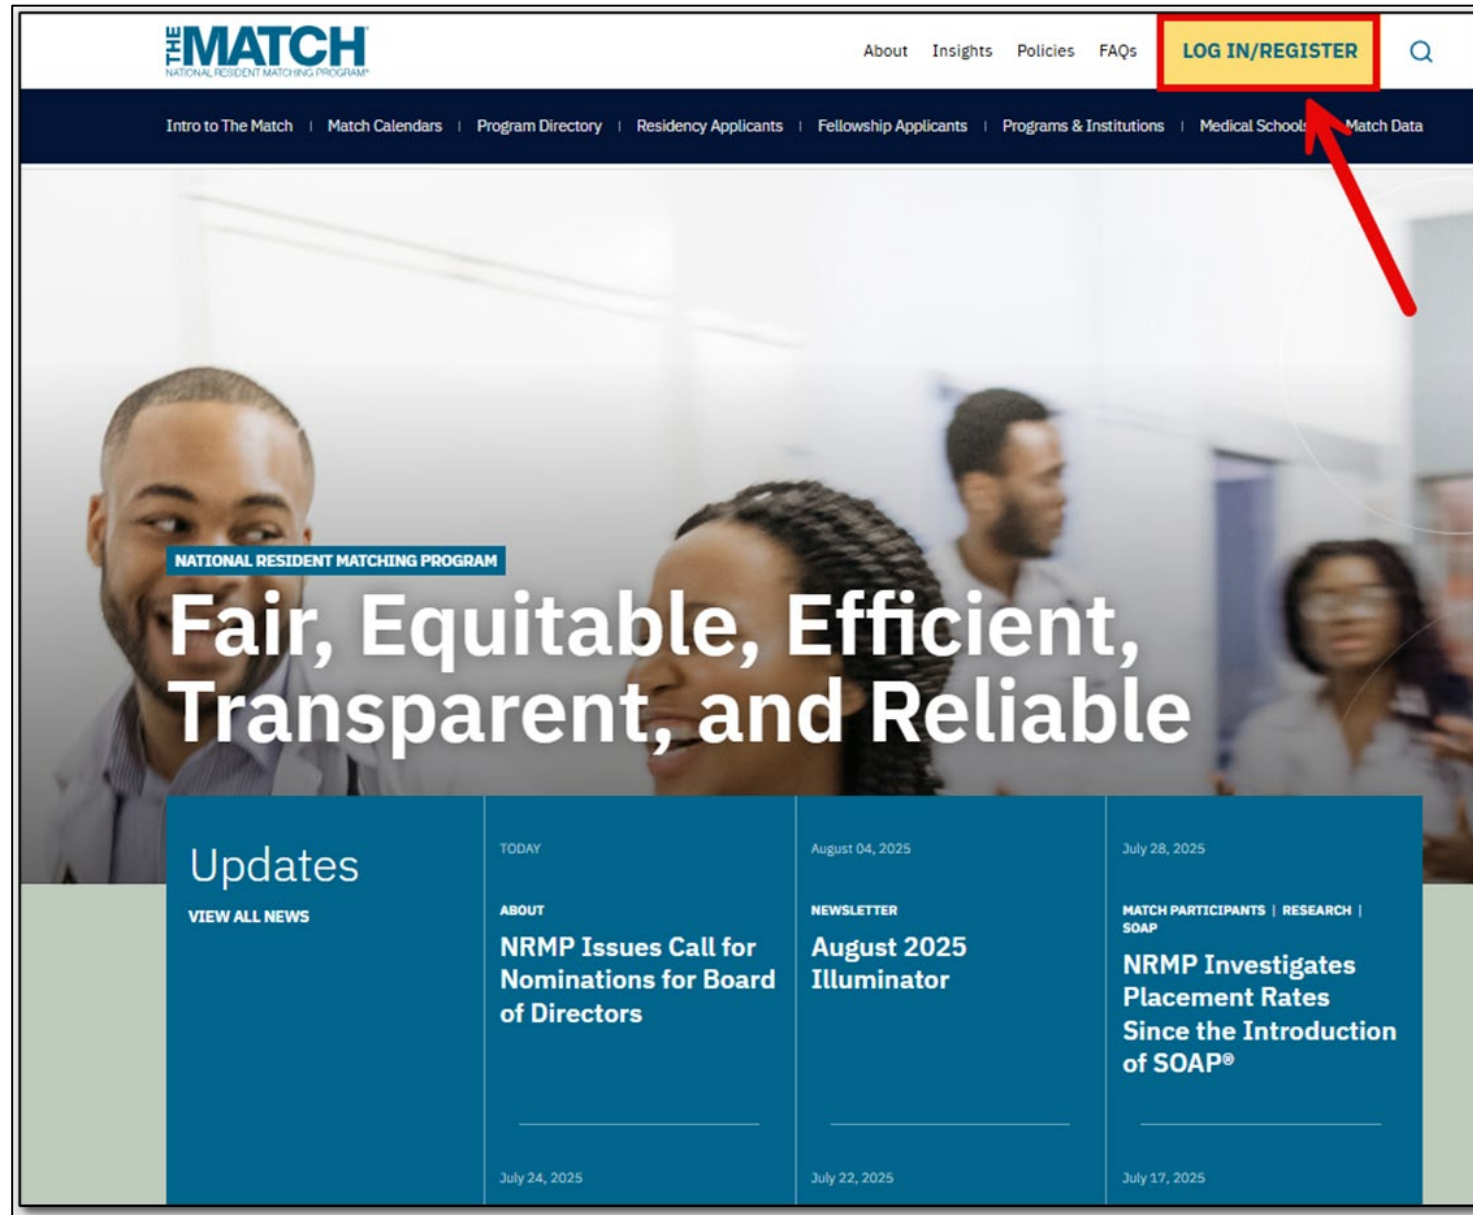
THE MATCH
NATIONAL RESIDENT MATCHING PROGRAM®

About Insights Policies FAQs LOG IN/REGISTER

Intro to The Match | Match Calendars | Program Directory | Residency Applicants | Fellowship Applicants | Programs & Institutions | Medical Schools | Match Data

NATIONAL RESIDENT MATCHING PROGRAM

Fair, Equitable, Efficient, Transparent, and Reliable

Updates
VIEW ALL NEWS

TODAY
ABOUT
NRMP Issues Call for Nominations for Board of Directors

July 24, 2025

August 04, 2025
NEWSLETTER
August 2025 Illuminator

July 22, 2025

July 28, 2025
MATCH PARTICIPANTS | RESEARCH | SOAP
NRMP Investigates Placement Rates Since the Introduction of SOAP®

July 17, 2025